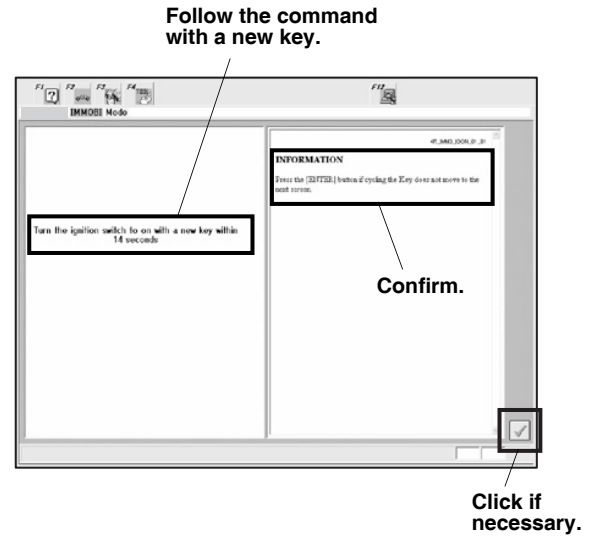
Follow the command with a new key.

F1 F2 F3 F4

F12

IMMOBI Mode

Turn the ignition switch to on with a new key within 14 seconds

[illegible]

INFORMATION

Press the [ENTER] button if cycling the Key does not move to the next screen.

Confirm.

Click if necessary.